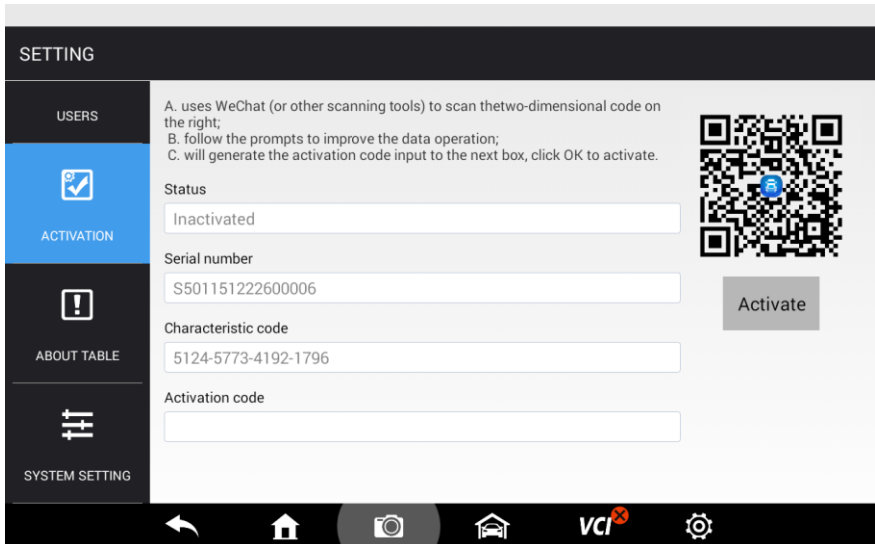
SETTING

USERS

ACTIVATION

ABOUT TABLE

SYSTEM SETTING

A. uses WeChat (or other scanning tools) to scan thetwo-dimensional code on the right;
B. follow the prompts to improve the data operation;
C. will generate the activation code input to the next box, click OK to activate.

Status

Inactivated

Serial number

S501151222600006

Characteristic code

5124-5773-4192-1796

Activation code

Activate

VCI